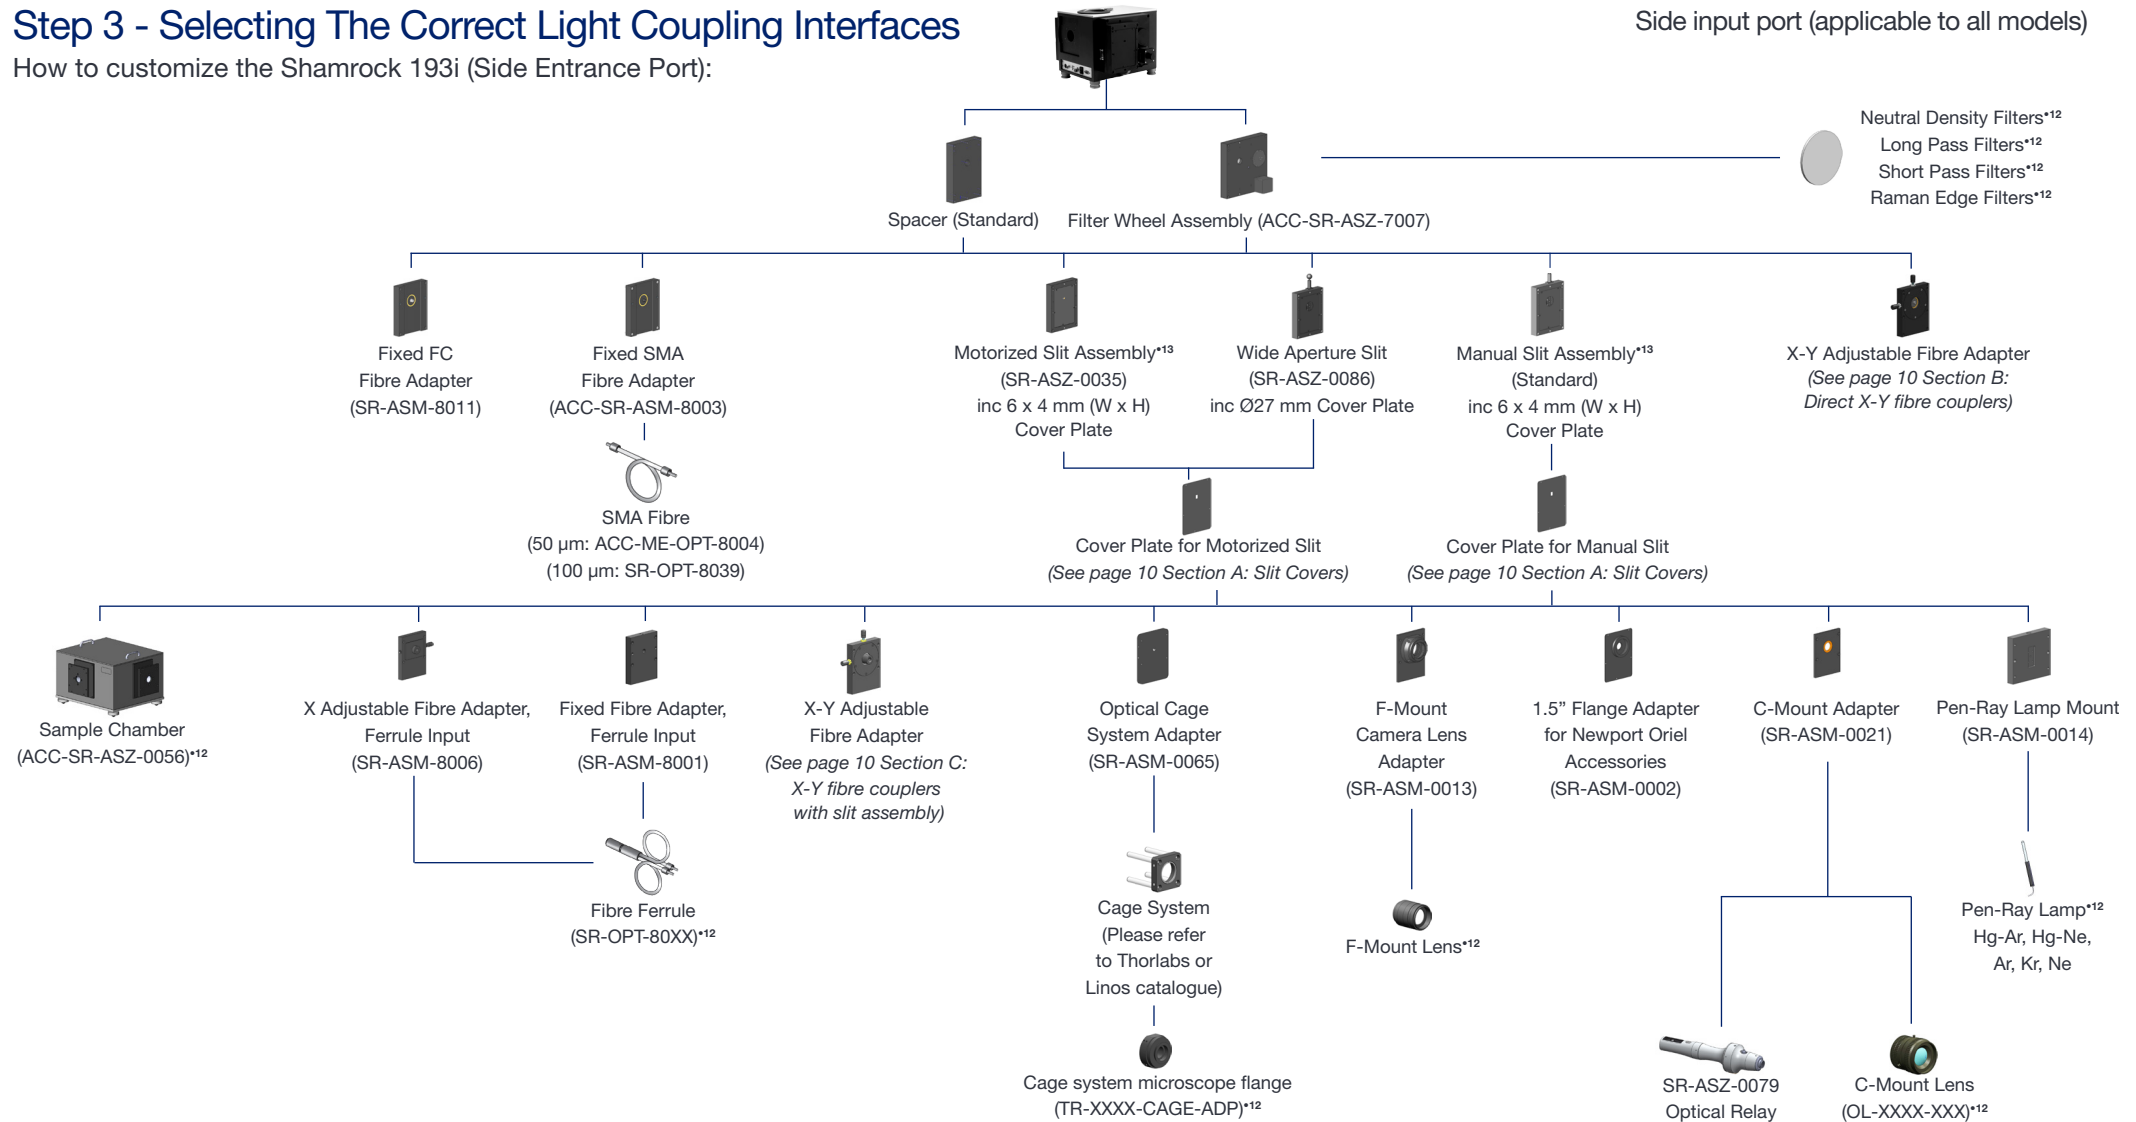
Step 3 - Selecting The Correct Light Coupling Interfaces

How to customize the Shamrock 193i (Side Entrance Port):

Side input port (applicable to all models)

Spacer (Standard)

Filter Wheel Assembly (ACC-SR-ASZ-7007)

Neutral Density Filters$^{•12}$
Long Pass Filters$^{•12}$
Short Pass Filters$^{•12}$
Raman Edge Filters$^{•12}$

Fixed FC Fibre Adapter (SR-ASM-8011)

Fixed SMA Fibre Adapter (ACC-SR-ASM-8003)

SMA Fibre (50 µm: ACC-ME-OPT-8004) (100 µm: SR-OPT-8039)

Motorized Slit Assembly$^{•13}$ (SR-ASZ-0035) inc 6 x 4 mm (W x H) Cover Plate

Wide Aperture Slit (SR-ASZ-0086) inc Ø27 mm Cover Plate

Manual Slit Assembly$^{•13}$ (Standard) inc 6 x 4 mm (W x H) Cover Plate

X-Y Adjustable Fibre Adapter (See page 10 Section B: Direct X-Y fibre couplers)

Cover Plate for Motorized Slit (See page 10 Section A: Slit Covers)

Cover Plate for Manual Slit (See page 10 Section A: Slit Covers)

Sample Chamber (ACC-SR-ASZ-0056)$^{•12}$

X Adjustable Fibre Adapter, Ferrule Input (SR-ASM-8006)

Fixed Fibre Adapter, Ferrule Input (SR-ASM-8001)

X-Y Adjustable Fibre Adapter (See page 10 Section C: X-Y fibre couplers with slit assembly)

Optical Cage System Adapter (SR-ASM-0065)

F-Mount Camera Lens Adapter (SR-ASM-0013)

1.5” Flange Adapter for Newport Oriel Accessories (SR-ASM-0002)

C-Mount Adapter (SR-ASM-0021)

Pen-Ray Lamp Mount (SR-ASM-0014)

Fibre Ferrule (SR-OPT-80XX)$^{•12}$

Cage System (Please refer to Thorlabs or Linos catalogue)

F-Mount Lens$^{•12}$

Pen-Ray Lamp$^{•12}$ Hg-Ar, Hg-Ne, Ar, Kr, Ne

Cage system microscope flange (TR-XXXX-CAGE-ADP)$^{•12}$

SR-ASZ-0079 Optical Relay

C-Mount Lens (OL-XXXX-XXX)$^{•12}$